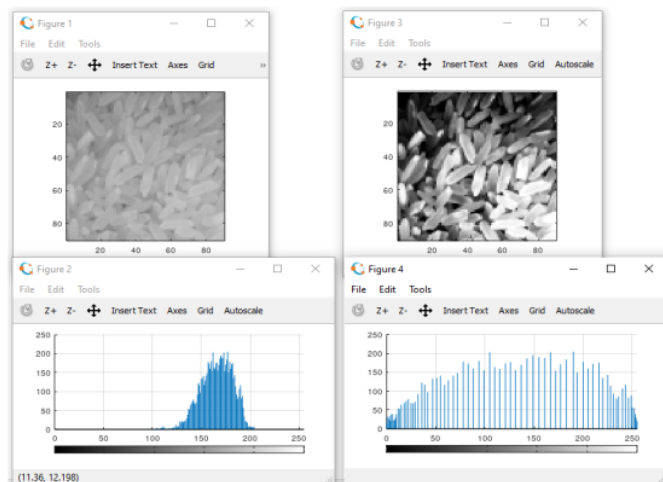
Figure 1
File Edit Tools
Z+ Z- Insert Text Axes Grid »
20
40
60
80
20 40 60 80

Figure 3
File Edit Tools
Z+ Z- Insert Text Axes Grid Autoscale
20
40
60
80
20 40 60 80

Figure 2
File Edit Tools
Z+ Z- Insert Text Axes Grid Autoscale
250
200
150
100
50
0
0 50 100 150 200 250
(11.36, 12.198)

Figure 4
File Edit Tools
Z+ Z- Insert Text Axes Grid Autoscale
250
200
150
100
50
0
0 50 100 150 200 250